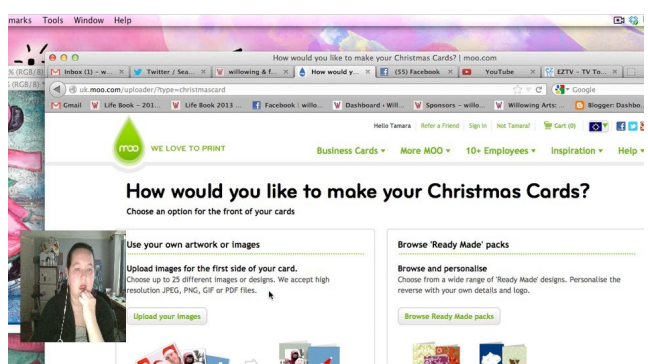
marks Tools Window Help

How would you like to make your Christmas Cards? | moo.com

% (RGB/8) Inbox (1) – w... Twitter / Sea... willowing & f... How would y... (55) Facebook YouTube EZTV – TV To...

uk.moo.com/uploader/?type=christmascard

Google

Gmail Life Book – 201... Life Book 2013 ... Facebook | willo... Dashboard ‹ Will... Sponsors – willo... Willowing Arts: ... Blogger: Dashbo...

Hello Tamara | Refer a Friend | Sign in | Not Tamara? | Cart (0)

moo WE LOVE TO PRINT

Business Cards ▾ More MOO ▾ 10+ Employees ▾ Inspiration ▾ Help ▾

How would you like to make your Christmas Cards?

Choose an option for the front of your cards

Use your own artwork or images

Upload images for the first side of your card.

Choose up to 25 different images or designs. We accept high resolution JPEG, PNG, GIF or PDF files.

Upload your images

Browse 'Ready Made' packs

Browse and personalise

Choose from a wide range of 'Ready Made' designs. Personalise the reverse with your own details and logo.

Browse Ready Made packs